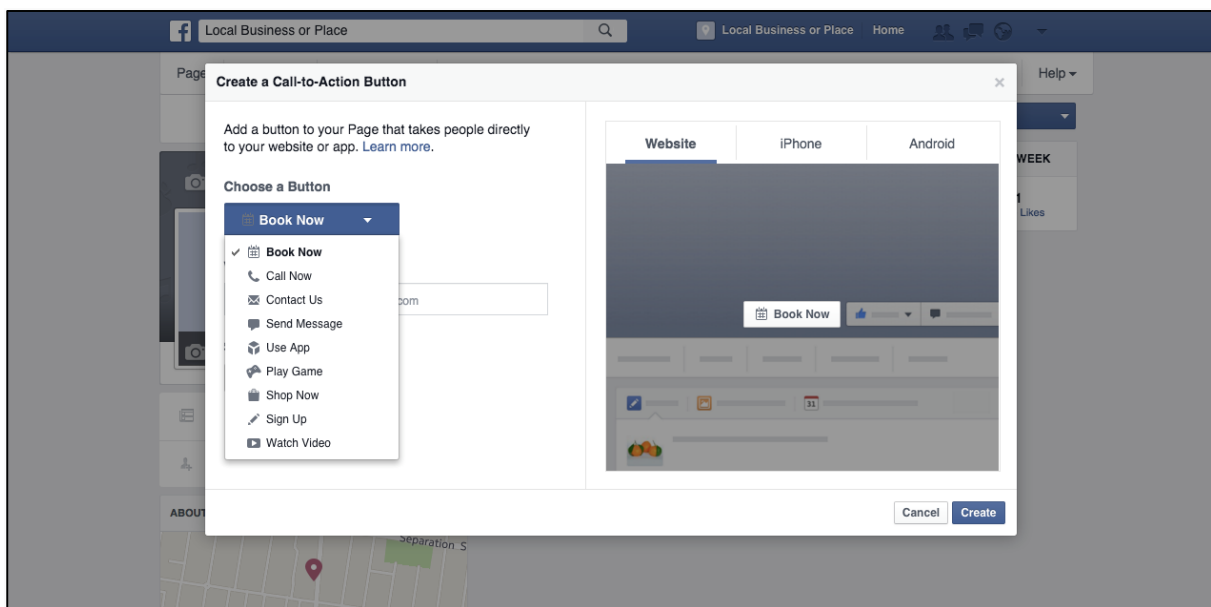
Local Business or Place

Local Business or Place Home

Page

Help

WEEK

1
Likes

ABOUT

Separation S

Create a Call-to-Action Button

×

Add a button to your Page that takes people directly to your website or app. Learn more.

Choose a Button

Book Now

✓ Book Now
Call Now
Contact Us
Send Message
Use App
Play Game
Shop Now
Sign Up
Watch Video

.com

Website | iPhone | Android

Book Now

31

Cancel Create